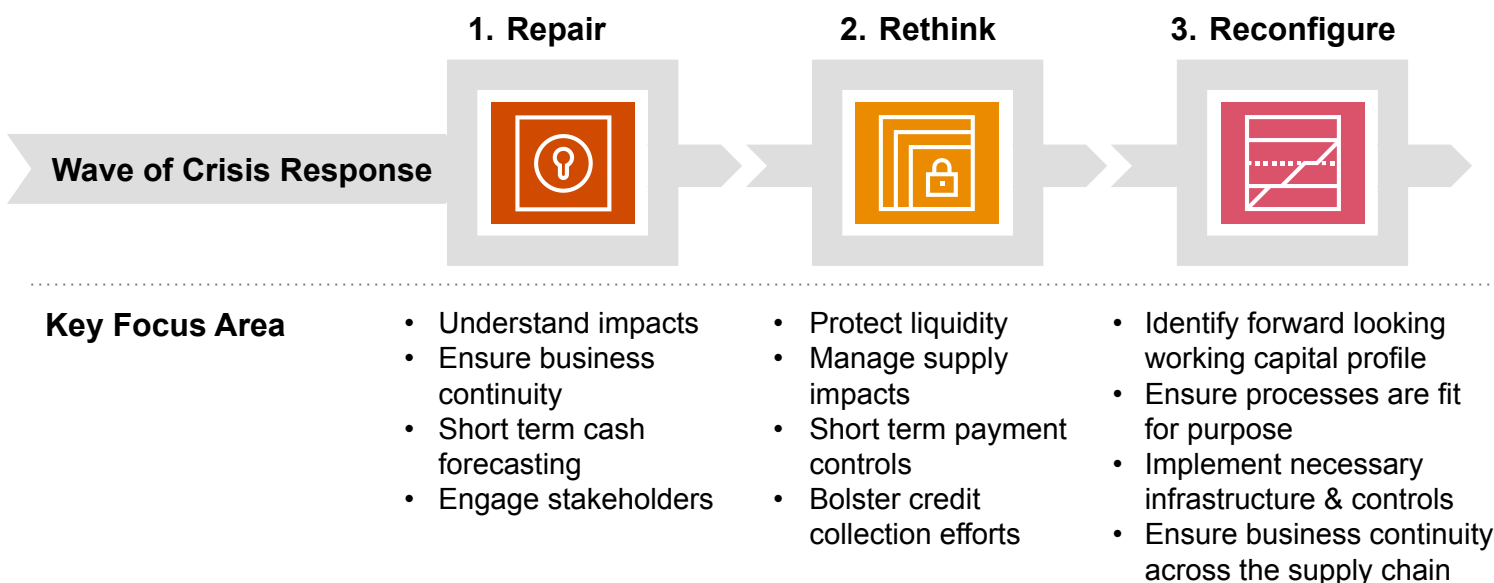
1. Repair

2. Rethink

3. Reconfigure

Wave of Crisis Response

Key Focus Area

• Understand impacts
• Ensure business continuity
• Short term cash forecasting
• Engage stakeholders

• Protect liquidity
• Manage supply impacts
• Short term payment controls
• Bolster credit collection efforts

• Identify forward looking working capital profile
• Ensure processes are fit for purpose
• Implement necessary infrastructure & controls
• Ensure business continuity across the supply chain